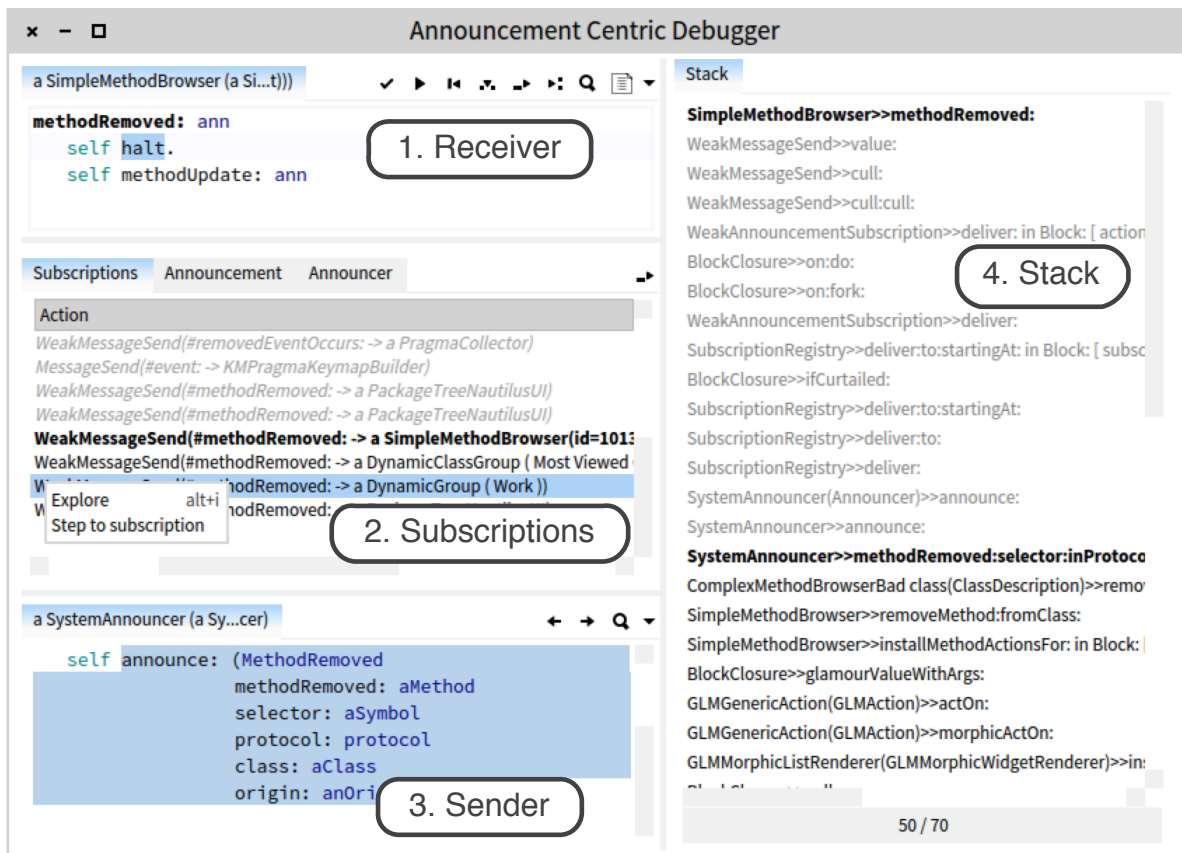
× – □ Announcement Centric Debugger

a SimpleMethodBrowser (a Si...t)))

methodRemoved: ann
self halt.
self methodUpdate: ann

1. Receiver

Subscriptions Announcement Announcer

Action
WeakMessageSend(#removedEventOccurs: -> a PragmaCollector)
MessageSend(#event: -> KMPragmaKeymapBuilder)
WeakMessageSend(#methodRemoved: -> a PackageTreeNautilusUI)
WeakMessageSend(#methodRemoved: -> a PackageTreeNautilusUI)
WeakMessageSend(#methodRemoved: -> a SimpleMethodBrowser(id=1013
WeakMessageSend(#methodRemoved: -> a DynamicClassGroup ( Most Viewed
We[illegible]thodRemoved: -> a DynamicGroup ( Work ))
W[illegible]thodRemoved:
Explore alt+i
Step to subscription

2. Subscriptions

a SystemAnnouncer (a Sy...cer)

self announce: (MethodRemoved
methodRemoved: aMethod
selector: aSymbol
protocol: protocol
class: aClass
origin: anOri

3. Sender

Stack

SimpleMethodBrowser>>methodRemoved:
WeakMessageSend>>value:
WeakMessageSend>>cull:
WeakMessageSend>>cull:cull:
WeakAnnouncementSubscription>>deliver: in Block: [ action
BlockClosure>>on:do:
BlockClosure>>on:fork:
WeakAnnouncementSubscription>>deliver:
SubscriptionRegistry>>deliver:to:startingAt: in Block: [ subsc
BlockClosure>>ifCurtailed:
SubscriptionRegistry>>deliver:to:startingAt:
SubscriptionRegistry>>deliver:to:
SubscriptionRegistry>>deliver:
SystemAnnouncer(Announcer)>>announce:
SystemAnnouncer>>announce:
SystemAnnouncer>>methodRemoved:selector:inProtoco
ComplexMethodBrowserBad class(ClassDescription)>>remo
SimpleMethodBrowser>>removeMethod:fromClass:
SimpleMethodBrowser>>installMethodActionsFor: in Block:
BlockClosure>>glamourValueWithArgs:
GLMGenericAction(GLMAction)>>actOn:
GLMGenericAction(GLMAction)>>morphicActOn:
GLMMorphicListRenderer(GLMMorphicWidgetRenderer)>>in

4. Stack

50 / 70